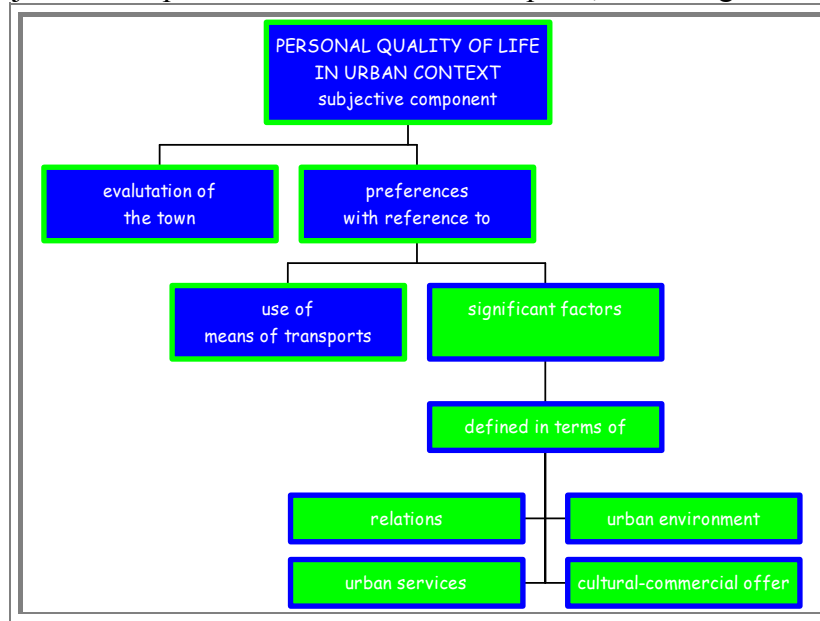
PERSONAL QUALITY OF LIFE IN URBAN CONTEXT subjective component

evalutation of the town

preferences with reference to

use of means of transports

significant factors

defined in terms of

relations

urban environment

urban services

cultural-commercial offer